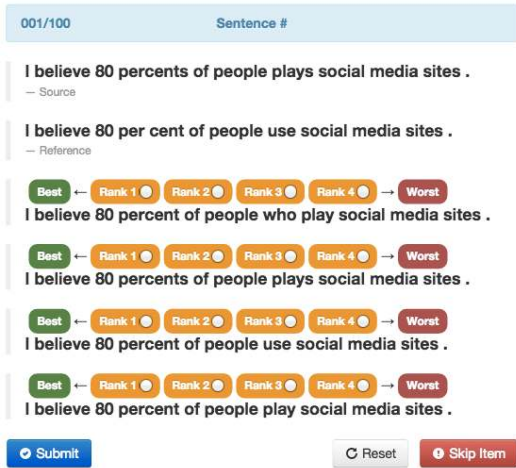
001/100 Sentence #

I believe 80 percents of people plays social media sites .
— Source

I believe 80 per cent of people use social media sites .
— Reference

Best ← Rank 1 Rank 2 Rank 3 Rank 4 → Worst
I believe 80 percent of people who play social media sites .

Best ← Rank 1 Rank 2 Rank 3 Rank 4 → Worst
I believe 80 percents of people plays social media sites .

Best ← Rank 1 Rank 2 Rank 3 Rank 4 → Worst
I believe 80 percent of people use social media sites .

Best ← Rank 1 Rank 2 Rank 3 Rank 4 → Worst
I believe 80 percent of people play social media sites .

Submit Reset Skip Item